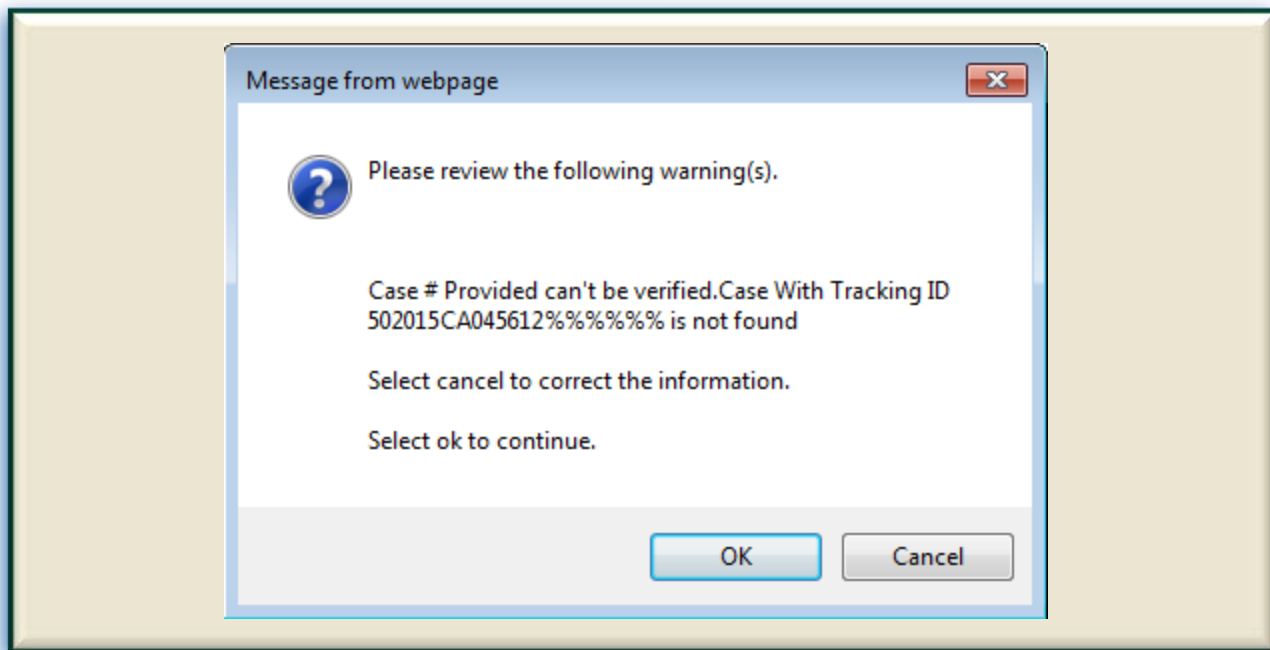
Message from webpage

Please review the following warning(s).

Case # Provided can't be verified.Case With Tracking ID 502015CA045612%%%%%% is not found

Select cancel to correct the information.

Select ok to continue.

OK

Cancel